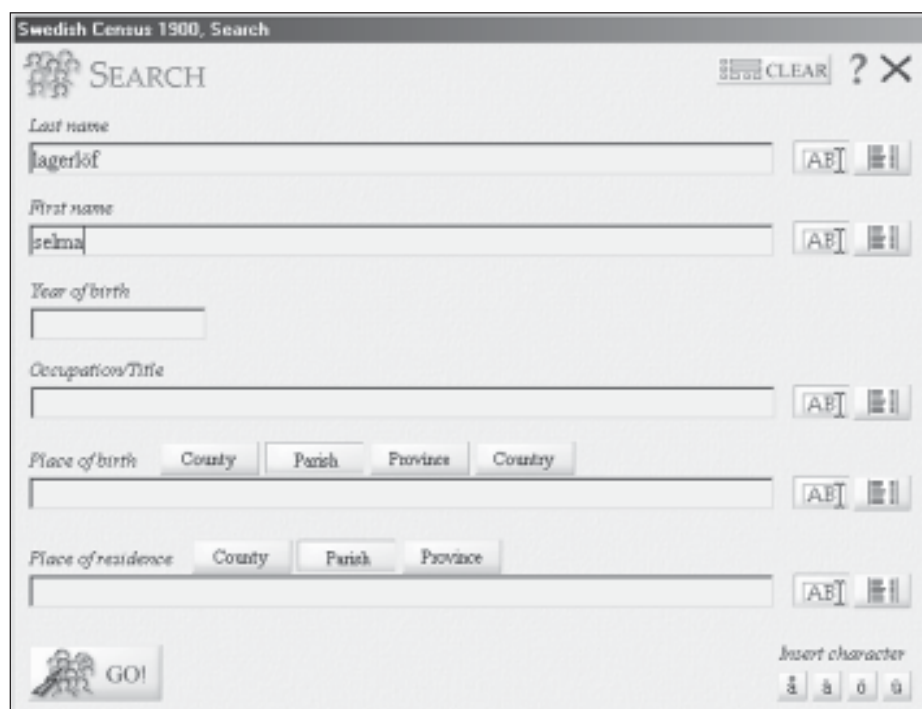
Swedish Census 1900, Search

SEARCH

CLEAR ? ✕

Last name

lagerlöf

AB

First name

selma

AB

Year of birth

Occupation/Title

AB

Place of birth County Parish Province Country

AB

Place of residence County Parish Province

AB

GO!

Insert character

å ä ö ü